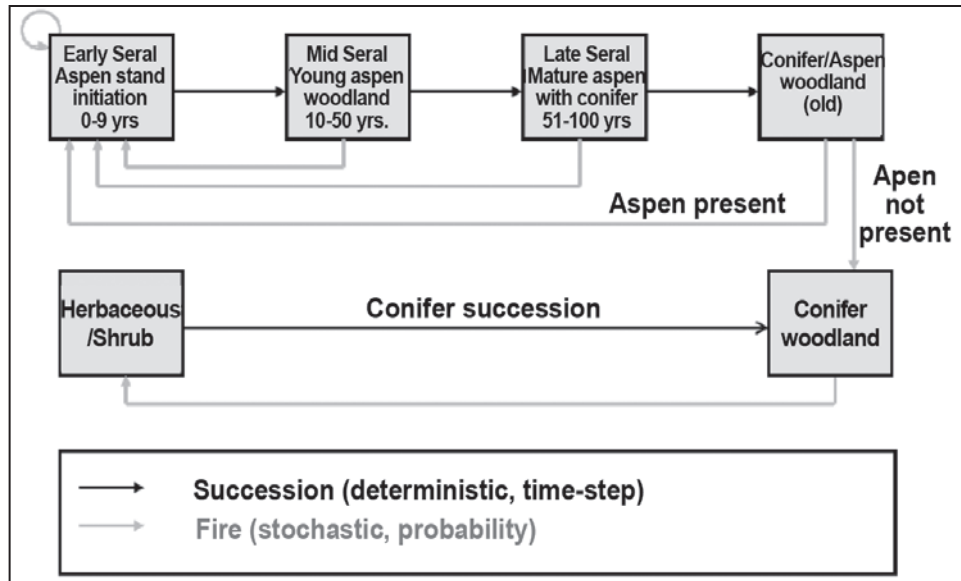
Early Seral Aspen stand initiation 0-9 yrs

Mid Seral Young aspen woodland 10-50 yrs.

Late Seral Mature aspen with conifer 51-100 yrs

Conifer/Aspen woodland (old)

Aspen present

Apen not present

Herbaceous /Shrub

Conifer succession

Conifer woodland

Succession (deterministic, time-step)

Fire (stochastic, probability)